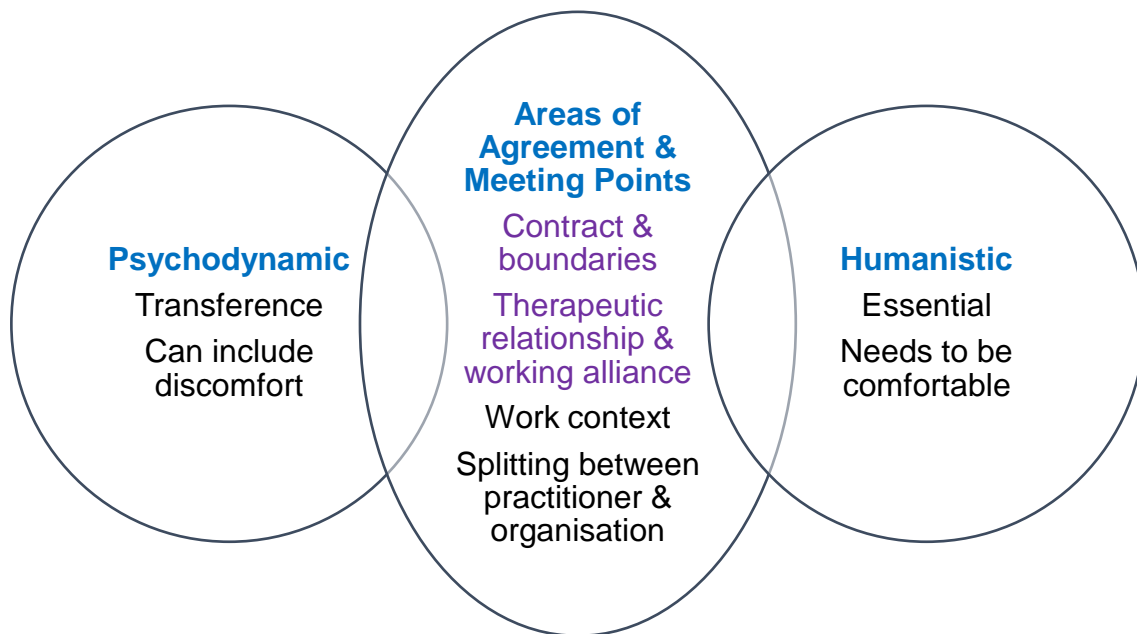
Psychodynamic

Transference

Can include discomfort

Areas of Agreement & Meeting Points

Contract & boundaries

Therapeutic relationship & working alliance

Work context

Splitting between practitioner & organisation

Humanistic

Essential

Needs to be comfortable